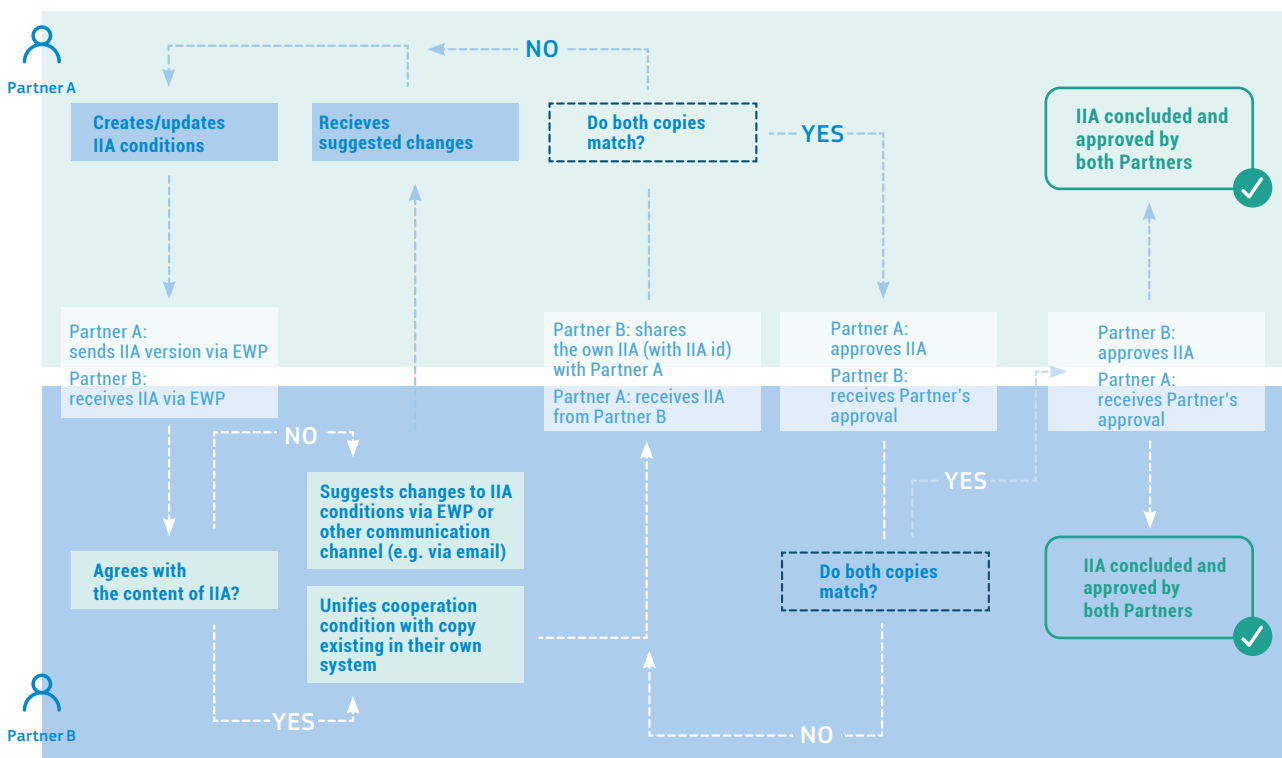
Partner A

NO

Creates/updates IIA conditions

Recieves suggested changes

Do both copies match?

YES

IIA concluded and approved by both Partners

Partner A: sends IIA version via EWP

Partner B: receives IIA via EWP

Partner B: shares the own IIA (with IIA id) with Partner A

Partner A: receives IIA from Partner B

Partner A: approves IIA

Partner B: receives Partner's approval

Partner B: approves IIA

Partner A: receives Partner's approval

NO

Suggests changes to IIA conditions via EWP or other communication channel (e.g. via email)

YES

Agrees with the content of IIA?

Unifies cooperation condition with copy existing in their own system

Do both copies match?

IIA concluded and approved by both Partners

Partner B

YES

NO